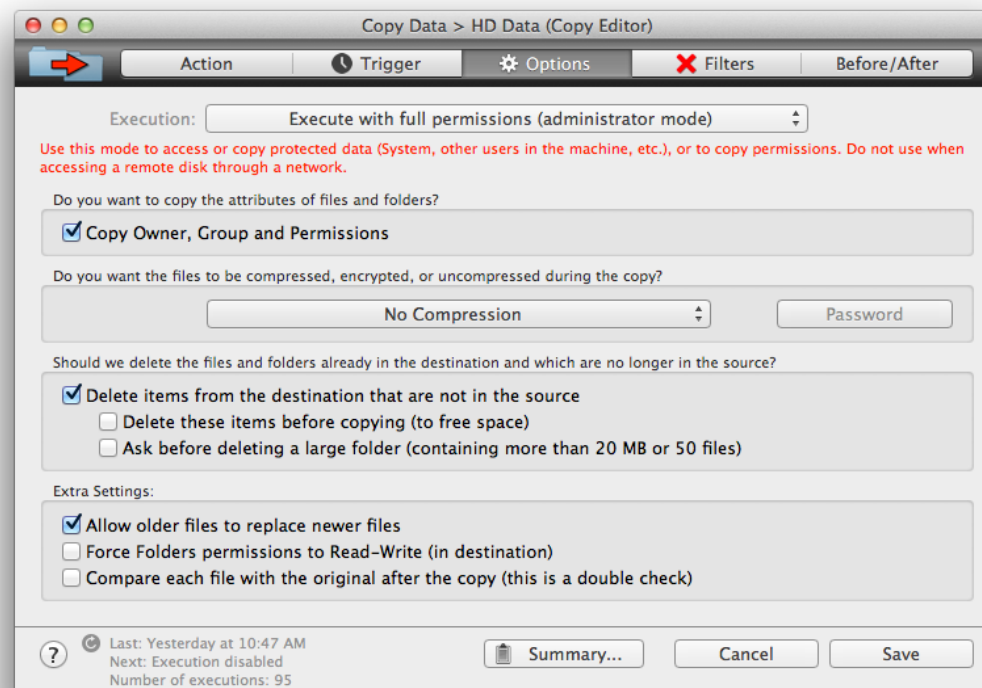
Copy Data > HD Data (Copy Editor)

Action | Trigger | Options | Filters | Before/After

Execution: Execute with full permissions (administrator mode)

Use this mode to access or copy protected data (System, other users in the machine, etc.), or to copy permissions. Do not use when accessing a remote disk through a network.

Do you want to copy the attributes of files and folders?

Copy Owner, Group and Permissions

Do you want the files to be compressed, encrypted, or uncompressed during the copy?

No Compression

Password

Should we delete the files and folders already in the destination and which are no longer in the source?

Delete items from the destination that are not in the source

Delete these items before copying (to free space)

Ask before deleting a large folder (containing more than 20 MB or 50 files)

Extra Settings:

Allow older files to replace newer files

Force Folders permissions to Read-Write (in destination)

Compare each file with the original after the copy (this is a double check)

?

Last: Yesterday at 10:47 AM
Next: Execution disabled
Number of executions: 95

Summary...

Cancel

Save